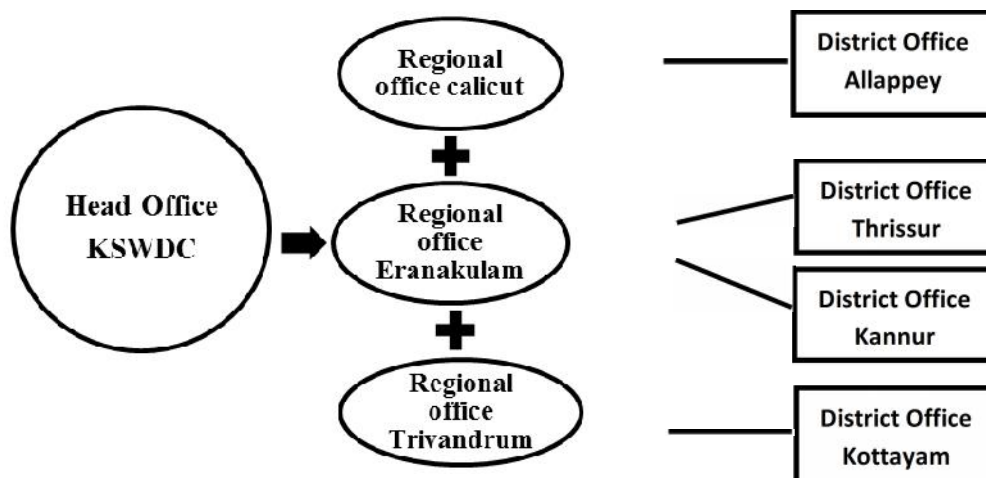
Head Office KSWDC

Regional office calicut

Regional office Eranakulam

Regional office Trivandrum

District Office Allappey

District Office Thrissur

District Office Kannur

District Office Kottayam